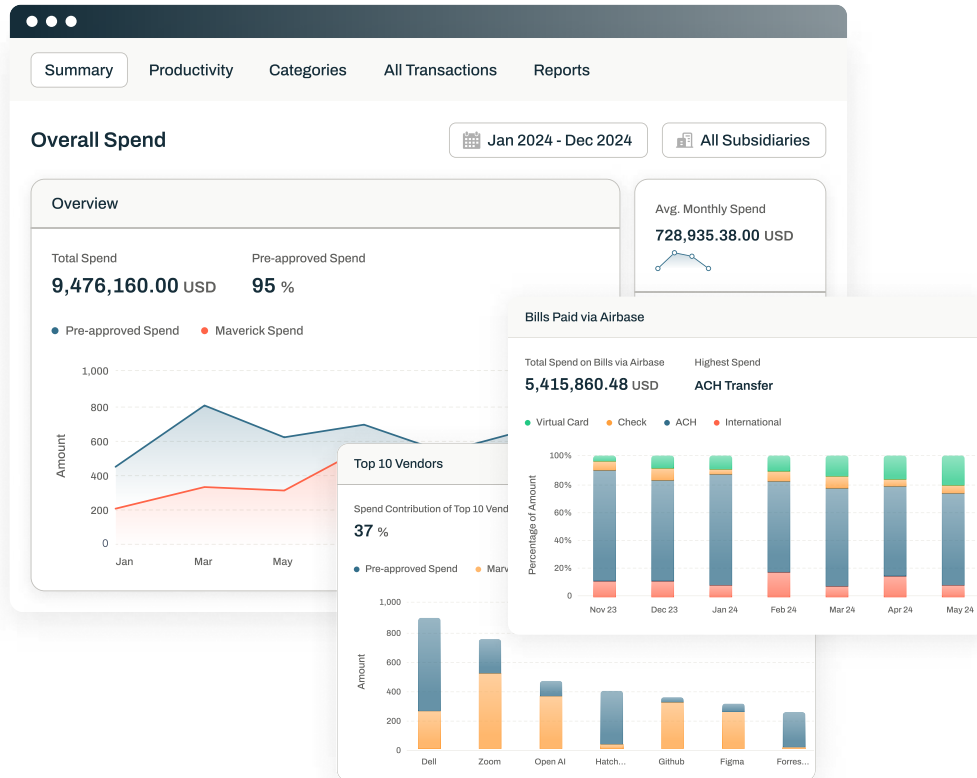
Summary Productivity Categories All Transactions Reports

Overall Spend

Jan 2024 - Dec 2024

All Subsidiaries

Overview

Total Spend
9,476,160.00 USD

Pre-approved Spend
95 %

Pre-approved Spend Maverick Spend

Amount

1,000
800
600
400
200
0

Jan Mar May

Avg. Monthly Spend
728,935.38.00 USD

Bills Paid via Airbase

Total Spend on Bills via Airbase
5,415,860.48 USD

Highest Spend
ACH Transfer

Virtual Card Check ACH International

Percentage of Amount

100%
80%
60%
40%
20%
0

Nov 23 Dec 23 Jan 24 Feb 24 Mar 24 Apr 24 May 24

Top 10 Vendors

Spend Contribution of Top 10 Vend
37 %

Pre-approved Spend Marv

Amount

1,000
800
600
400
200
0

Dell Zoom Open AI Hatch... Github Figma Forres...